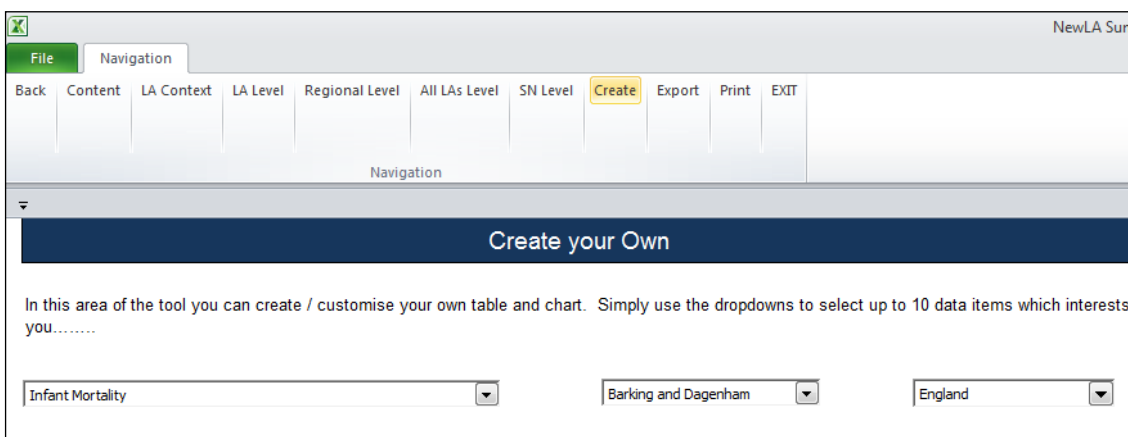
NewLA Sur

File | Navigation

Back | Content | LA Context | LA Level | Regional Level | All LAs Level | SN Level | Create | Export | Print | EXIT

Navigation

Create your Own

In this area of the tool you can create / customise your own table and chart. Simply use the dropdowns to select up to 10 data items which interests you……..

Infant Mortality

Barking and Dagenham

England